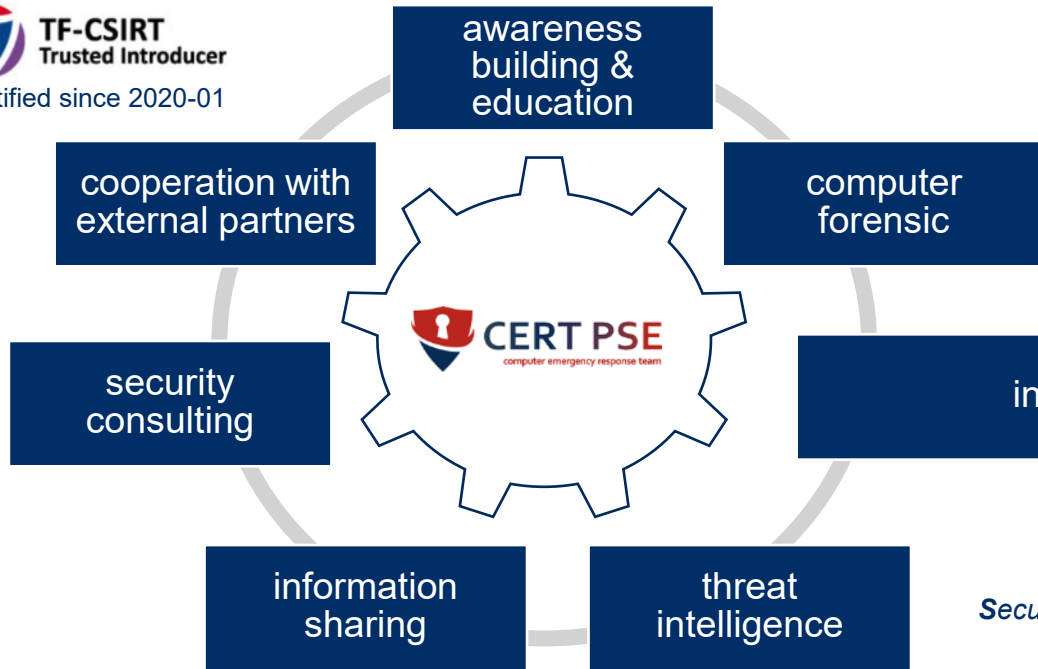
TF-CSIRT
Trusted Introducer
tified since 2020-01

awareness building & education

computer forensic

in

threat intelligence

information sharing

security consulting

cooperation with external partners

CERT PSE
computer emergency response team

Secu